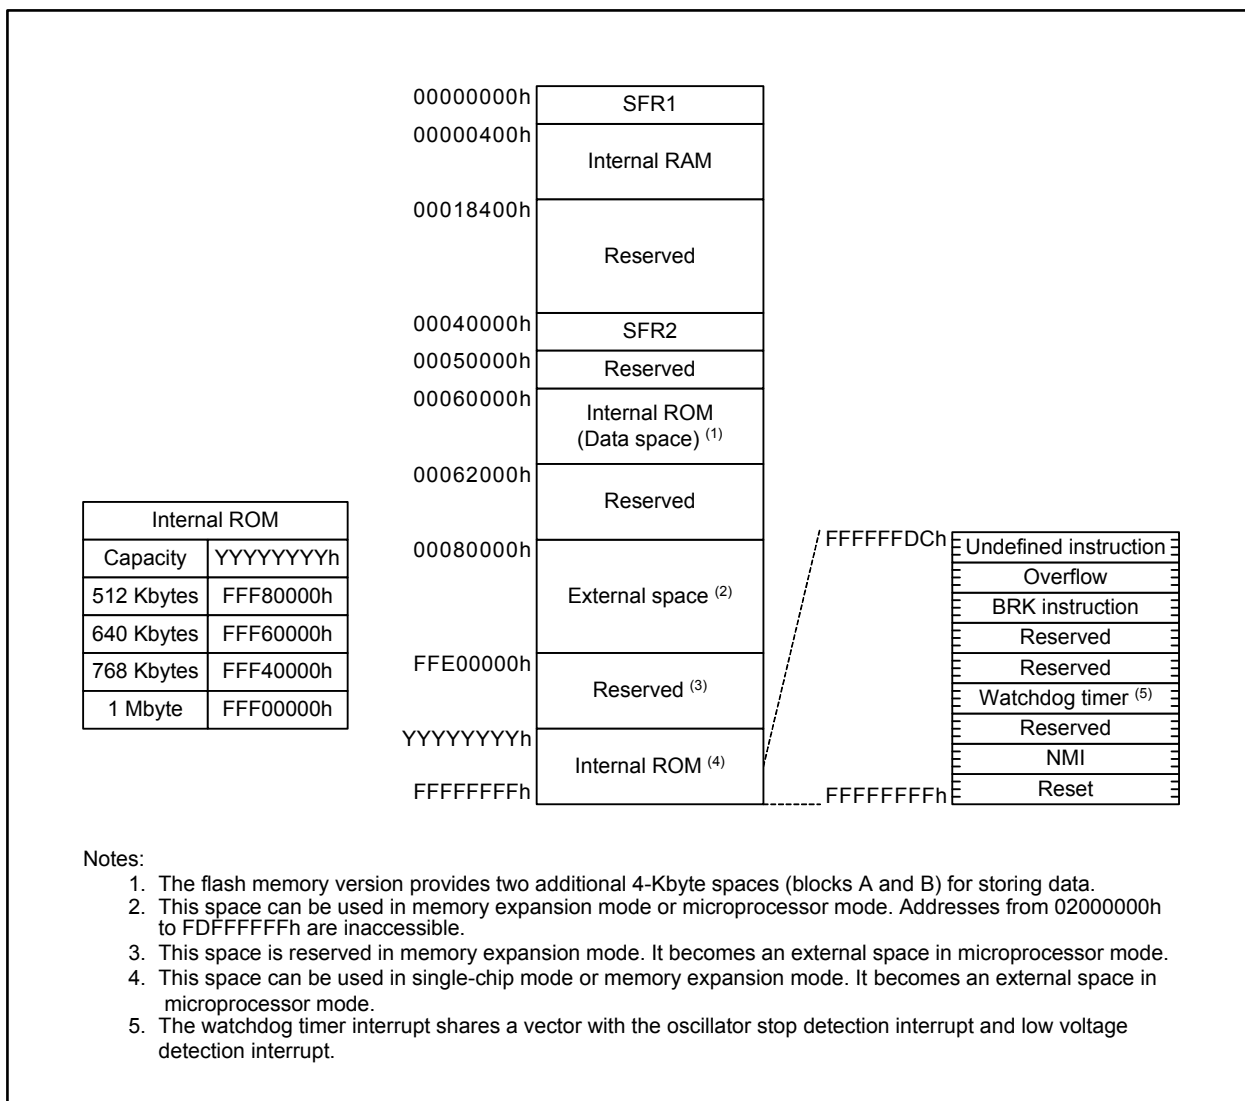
00000000h
SFR1
00000400h
Internal RAM
00018400h
Reserved
00040000h
SFR2
00050000h
Reserved
00060000h
Internal ROM (Data space) $^{(1)}$
00062000h
Reserved
00080000h
External space $^{(2)}$
FFE00000h
Reserved $^{(3)}$
YYYYYYYYh
Internal ROM $^{(4)}$
FFFFFFFFh

| Internal ROM | |
|---|---|
| Capacity | YYYYYYYYh |
| 512 Kbytes | FFF80000h |
| 640 Kbytes | FFF60000h |
| 768 Kbytes | FFF40000h |
| 1 Mbyte | FFF00000h |

FFFFFFDCh
Undefined instruction
Overflow
BRK instruction
Reserved
Reserved
Watchdog timer $^{(5)}$
Reserved
NMI
Reset
FFFFFFFFh

Notes:
1. The flash memory version provides two additional 4-Kbyte spaces (blocks A and B) for storing data.
2. This space can be used in memory expansion mode or microprocessor mode. Addresses from 02000000h to FDFFFFFFh are inaccessible.
3. This space is reserved in memory expansion mode. It becomes an external space in microprocessor mode.
4. This space can be used in single-chip mode or memory expansion mode. It becomes an external space in microprocessor mode.
5. The watchdog timer interrupt shares a vector with the oscillator stop detection interrupt and low voltage detection interrupt.